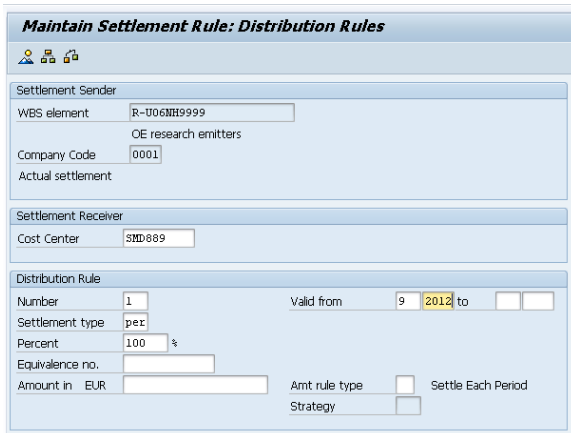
Maintain Settlement Rule: Distribution Rules

Settlement Sender

WBS element R-U06NH9999

OE research emitters

Company Code 0001

Actual settlement

Settlement Receiver

Cost Center SMD889

Distribution Rule

Number 1

Valid from 9 2012 to

Settlement type per

Percent 100 %

Equivalence no.

Amount in EUR

Amt rule type Settle Each Period

Strategy